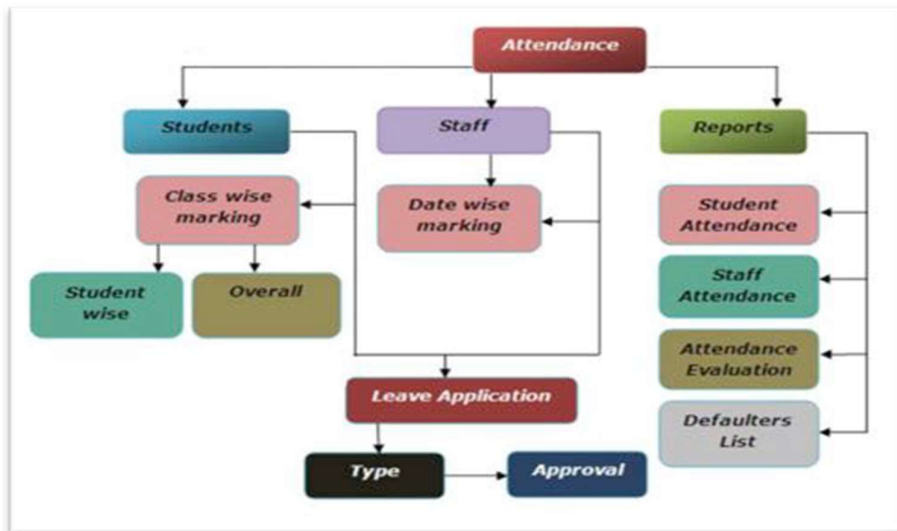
Attendance

Students

Staff

Reports

Class wise marking

Date wise marking

Student Attendance

Student wise

Overall

Staff Attendance

Attendance Evaluation

Leave Application

Defaulters List

Type

Approval